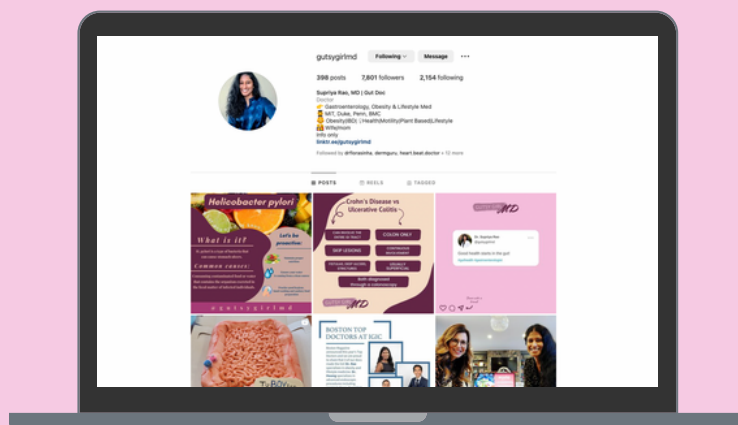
gutsygirlmd Following Message ···

398 posts 7,801 followers 2,154 following

Supriya Rao, MD | Gut Doc
Doctor
Gastroenterology, Obesity & Lifestyle Med
MIT, Duke, Penn, BMC
Obesity|IBD| | Health|Motility|Plant Based|Lifestyle
Wife|mom
info only
linktr.ee/gutsygirlmd

Followed by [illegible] + 12 more

POSTS REELS TAGGED

Helicobacter pylori
What is it?
Let's be proactive:
Common causes:
gutsygirlmd

Crohn's Disease vs Ulcerative Colitis
COLON ONLY
SKIP LESIONS
CONTINUOUS INVOLVEMENT
USUALLY SUPERFICIAL
Both diagnosed through a colonoscopy
GUTSYGIRLMD

GUTSYGIRLMD
Dr. Supriya Rao
Good health starts in the gut

BOSTON TOP DOCTORS AT IGIC